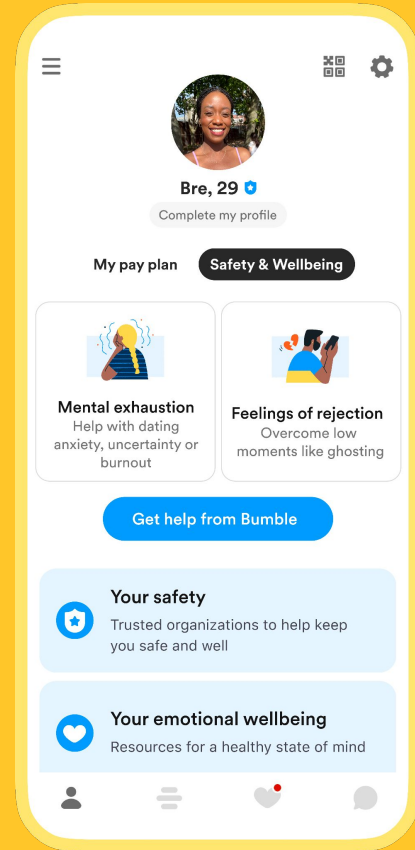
Bre, 29

Complete my profile

My pay plan

Safety & Wellbeing

Mental exhaustion
Help with dating anxiety, uncertainty or burnout

Feelings of rejection
Overcome low moments like ghosting

Get help from Bumble

Your safety
Trusted organizations to help keep you safe and well

Your emotional wellbeing
Resources for a healthy state of mind